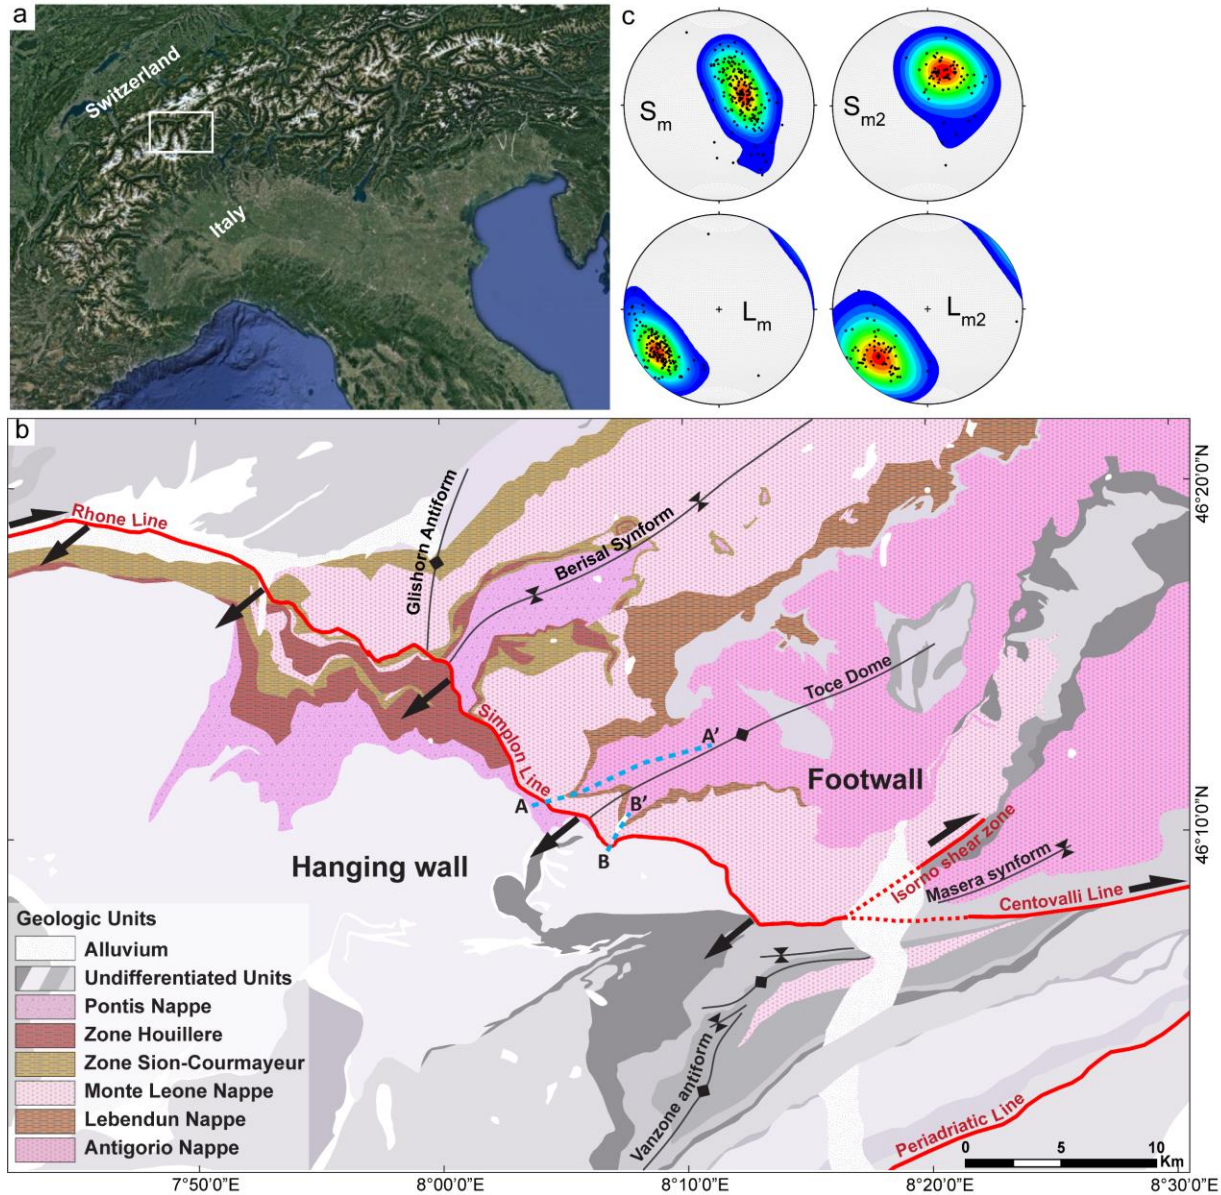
a

Switzerland

Italy

c

$S_m$

$S_{m2}$

$L_m$

$L_{m2}$

b

46°20'0"N

Rhone Line

Glishorn Antiform

Berisal Synform

Simplon Line

Toce Dome

A'

A

B'

B

Footwall

Hanging wall

Isorno shear zone

Masera synform

Centovalli Line

46°10'0"N

Vanzone antiform

Periadriatic Line

Geologic Units
Alluvium
Undifferentiated Units
Pontis Nappe
Zone Houillere
Zone Sion-Courmayeur
Monte Leone Nappe
Lebendun Nappe
Antigorio Nappe

0 5 10 Km

7°50'0"E 8°00'0"E 8°10'0"E 8°20'0"E 8°30'0"E